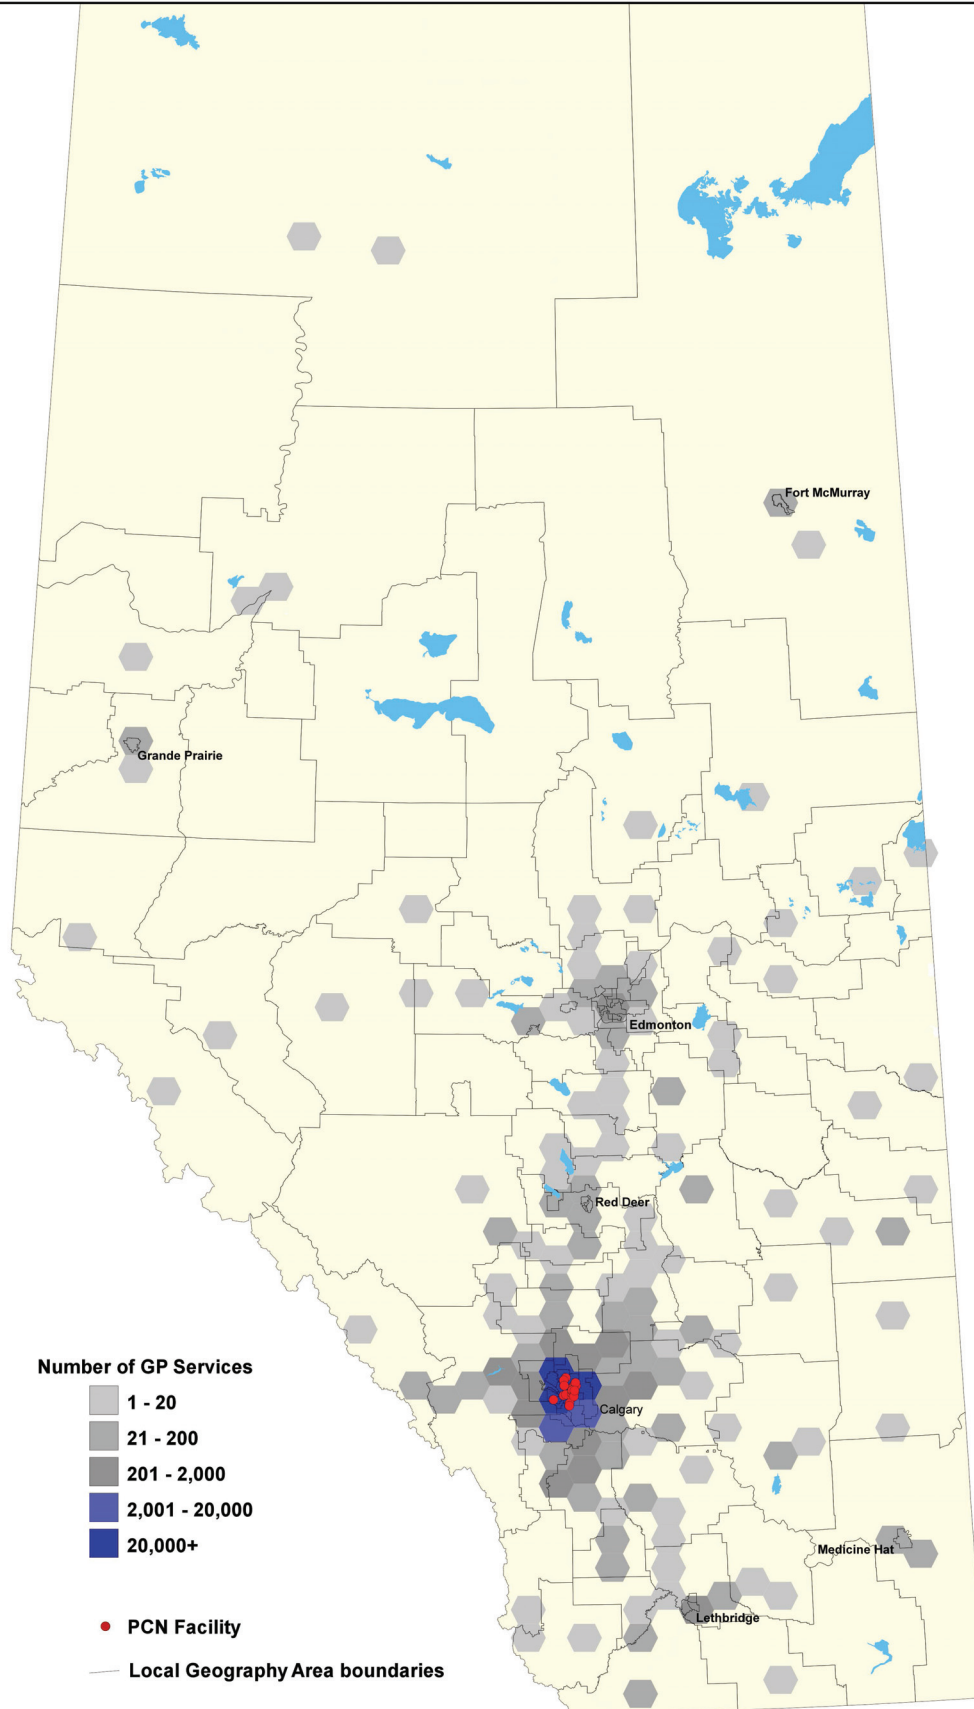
Fort McMurray

Grande Prairie

Edmonton

Red Deer

Calgary

Medicine Hat

Lethbridge

Number of GP Services
1 - 20
21 - 200
201 - 2,000
2,001 - 20,000
20,000+

PCN Facility

Local Geography Area boundaries